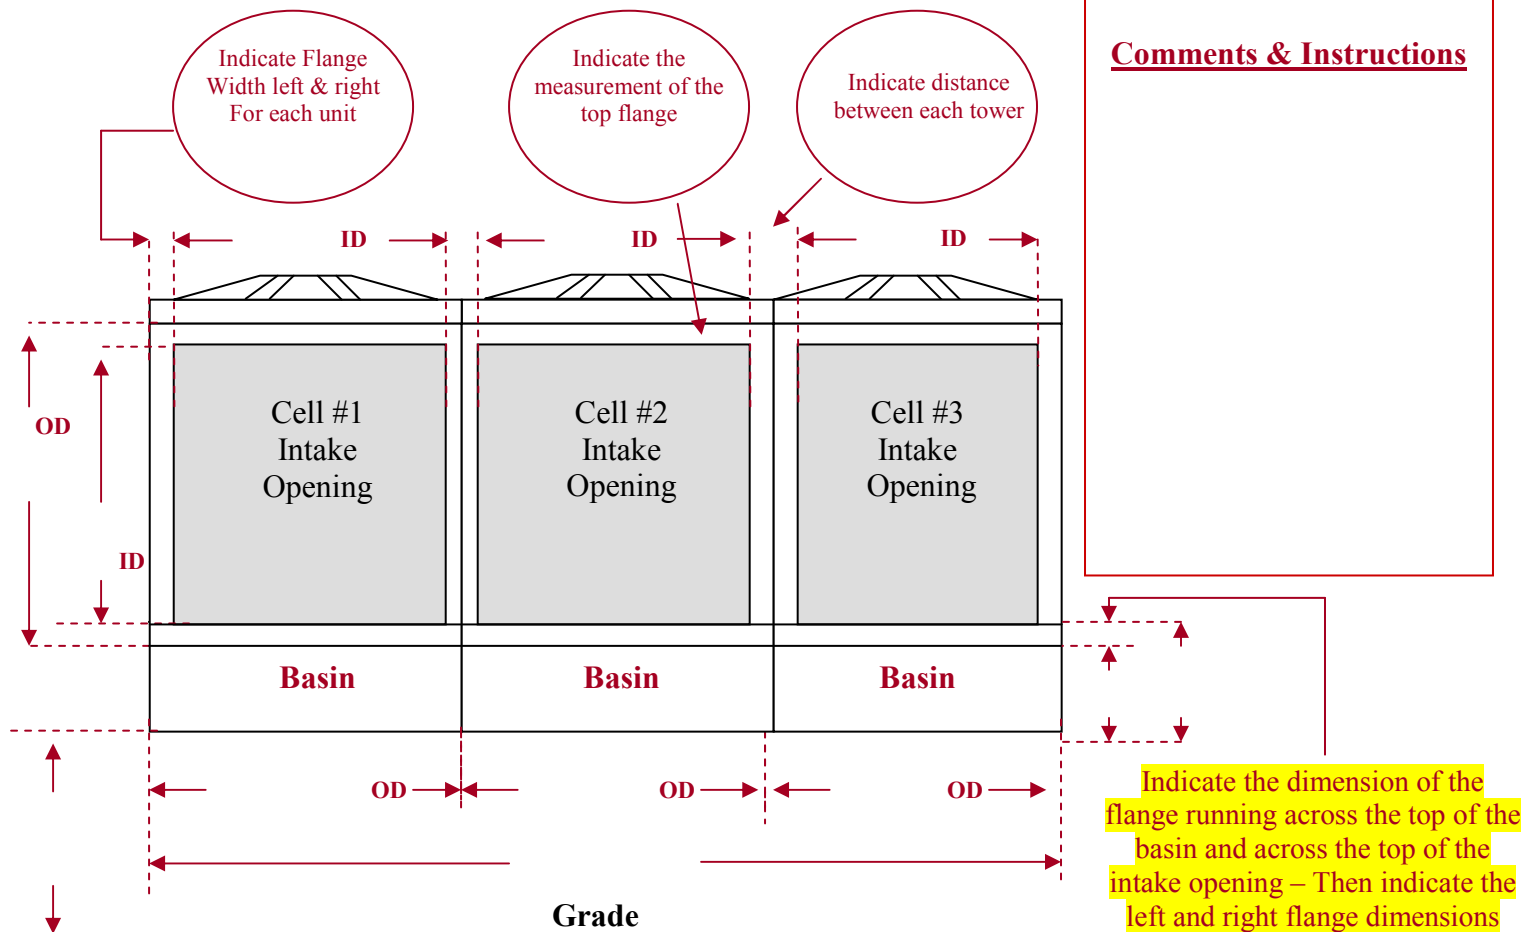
Indicate Flange Width left & right For each unit

Indicate the measurement of the top flange

Indicate distance between each tower

Comments & Instructions

ID

ID

ID

OD

ID

Cell #1 Intake Opening

Cell #2 Intake Opening

Cell #3 Intake Opening

Basin

Basin

Basin

OD

OD

OD

Indicate the dimension of the flange running across the top of the basin and across the top of the intake opening – Then indicate the left and right flange dimensions

Grade